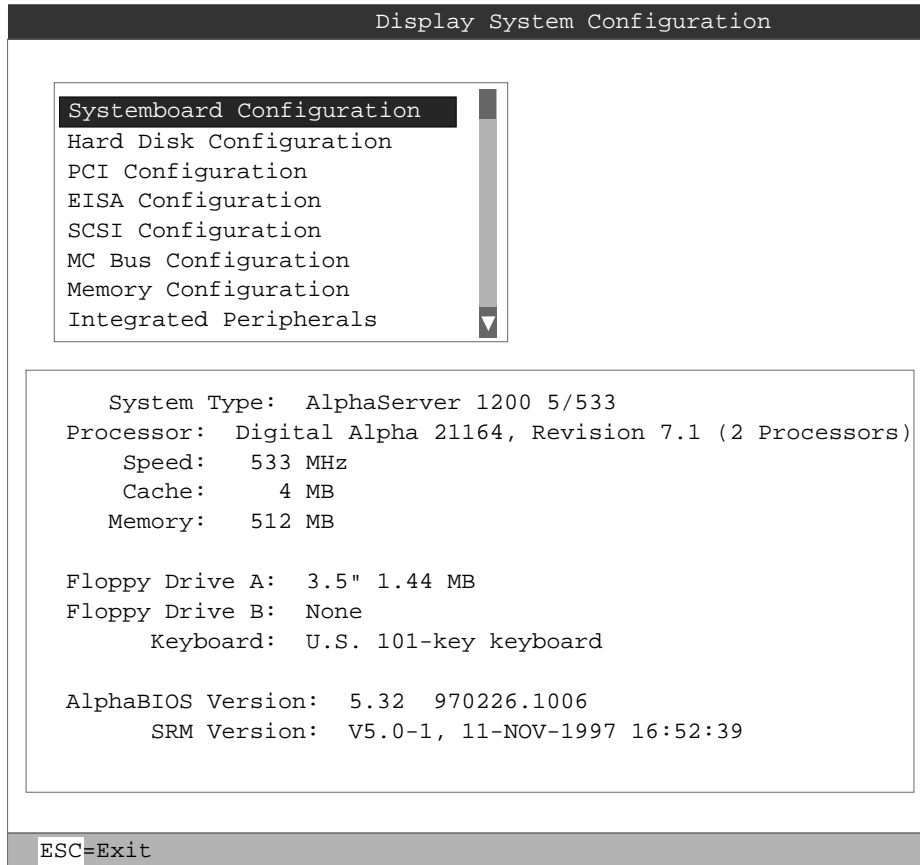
Display System Configuration

Systemboard Configuration
Hard Disk Configuration
PCI Configuration
EISA Configuration
SCSI Configuration
MC Bus Configuration
Memory Configuration
Integrated Peripherals

System Type: AlphaServer 1200 5/533
Processor: Digital Alpha 21164, Revision 7.1 (2 Processors)
Speed: 533 MHz
Cache: 4 MB
Memory: 512 MB

Floppy Drive A: 3.5" 1.44 MB
Floppy Drive B: None
Keyboard: U.S. 101-key keyboard

AlphaBIOS Version: 5.32 970226.1006
SRM Version: V5.0-1, 11-NOV-1997 16:52:39

ESC=Exit